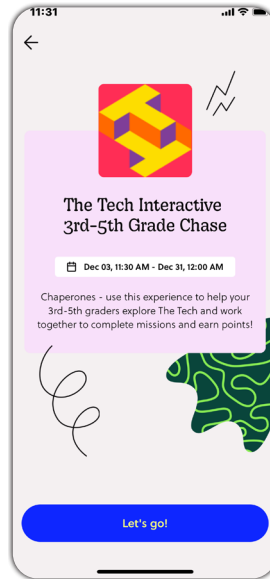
11:31

The Tech Interactive 3rd-5th Grade Chase

Dec 03, 11:30 AM - Dec 31, 12:00 AM

Chaperones - use this experience to help your 3rd-5th graders explore The Tech and work together to complete missions and earn points!

Let's go!